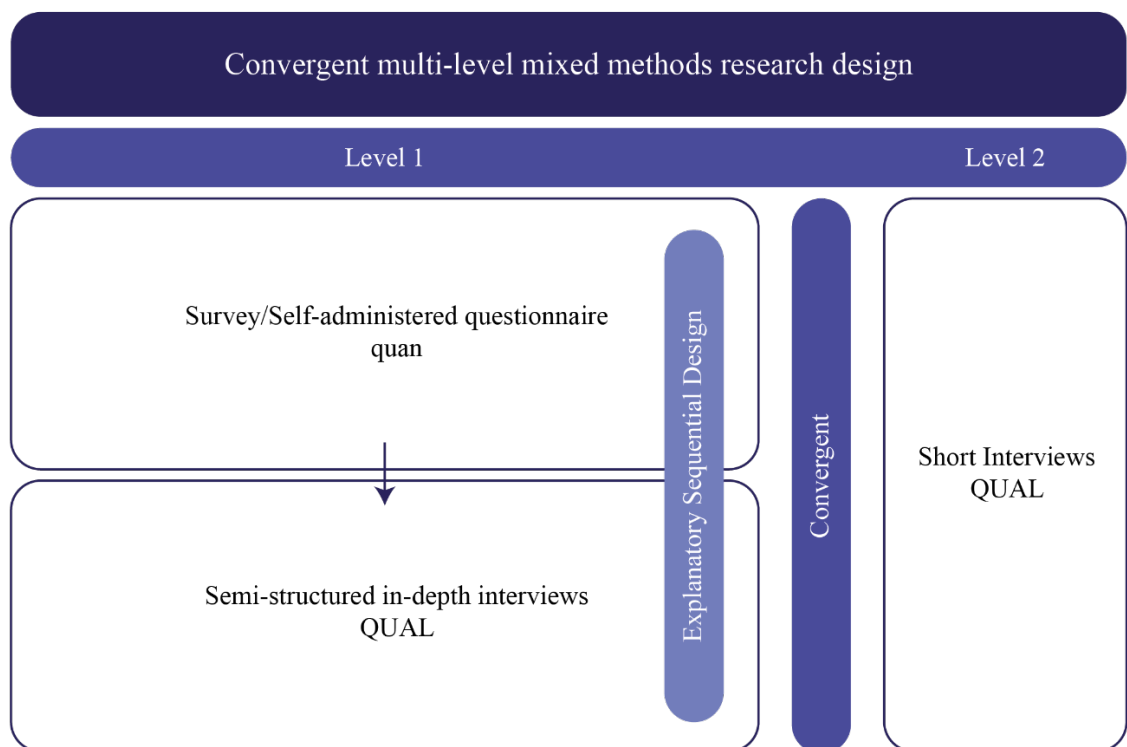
Convergent multi-level mixed methods research design

Level 1

Level 2

Survey/Self-administered questionnaire
quan

Semi-structured in-depth interviews
QUAL

Explanatory Sequential Design

Convergent

Short Interviews
QUAL